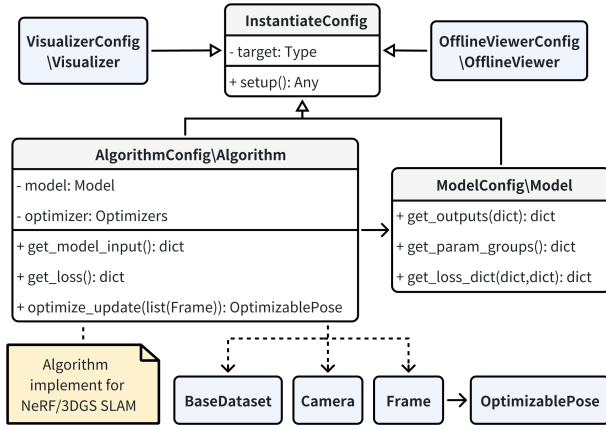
InstantiateConfig
- target: Type
+ setup(): Any

VisualizerConfig \Visualizer

OfflineViewerConfig \OfflineViewer

AlgorithmConfig\Algorithm
- model: Model
- optimizer: Optimizers
+ get_model_input(): dict
+ get_loss(): dict
+ optimize_update(list(Frame)): OptimizablePose

ModelConfig\Model
+ get_outputs(dict): dict
+ get_param_groups(): dict
+ get_loss_dict(dict,dict): dict

Algorithm implement for NeRF/3DGS SLAM

BaseDataset

Camera

Frame

OptimizablePose